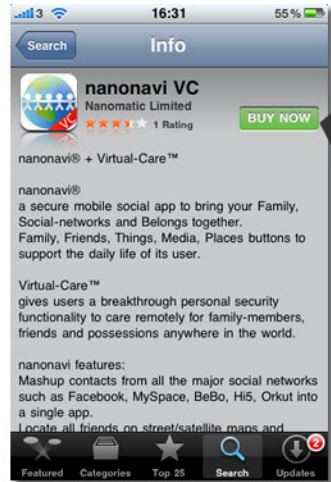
3 16:31 55 %

Search Info

nanonavi VC
Nanomatic Limited
1 Rating
BUY NOW

VC

nanonavi® + Virtual-Care™

nanonavi®
a secure mobile social app to bring your Family, Social-networks and Belongs together.
Family, Friends, Things, Media, Places buttons to support the daily life of its user.

Virtual-Care™
gives users a breakthrough personal security functionality to care remotely for family-members, friends and possessions anywhere in the world.

nanonavi features:
Mashup contacts from all the major social networks such as Facebook, MySpace, BeBo, Hi5, Orkut into a single app.
Locate all friends on street/satellite maps and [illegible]

Featured Categories Top 25 Search 2 Updates